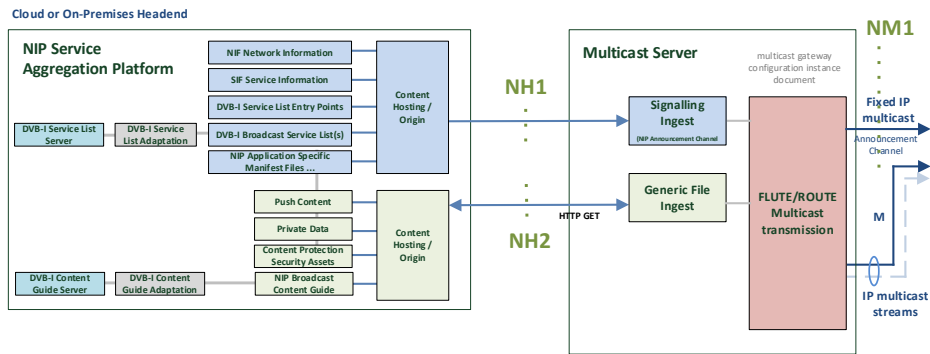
Cloud or On-Premises Headend

NIP Service Aggregation Platform

NIF Network Information

SIF Service Information

DVB-I Service List Entry Points

DVB-I Broadcast Service List(s)

NIP Application Specific Manifest Files ...

Content Hosting / Origin

DVB-I Service List Server

DVB-I Service List Adaptation

Push Content

Private Data

Content Protection Security Assets

NIP Broadcast Content Guide

Content Hosting / Origin

DVB-I Content Guide Server

DVB-I Content Guide Adaptation

NH1

HTTP GET

NH2

Multicast Server

multicast gateway configuration instance document

Signalling Ingest

(NIP Announcement Channel)

Generic File Ingest

FLUTE/ROUTE Multicast transmission

NM1

Fixed IP multicast

Announcement Channel

M

IP multicast streams